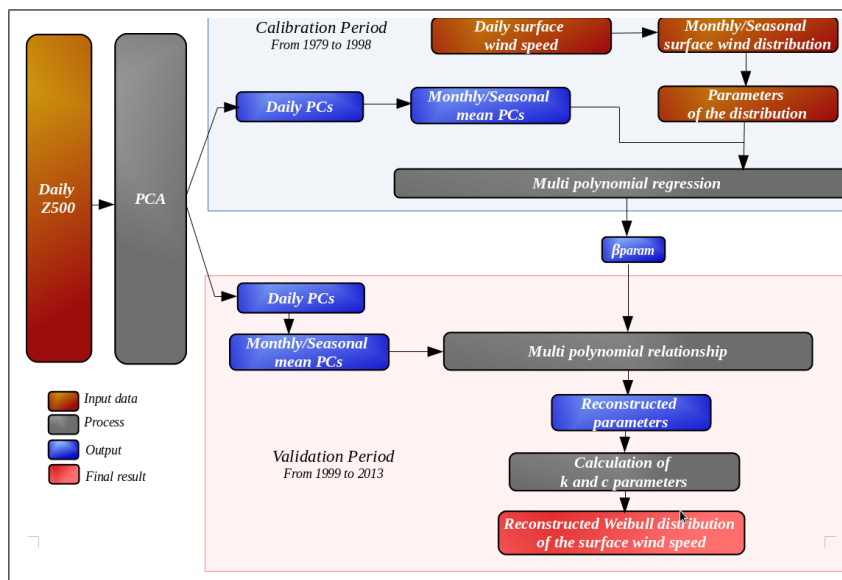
Daily Z500

PCA

Calibration Period
From 1979 to 1998

Daily surface wind speed

Monthly/Seasonal surface wind distribution

Daily PCs

Monthly/Seasonal mean PCs

Parameters of the distribution

Multi polynomial regression

$\beta_{param}$

Daily PCs

Monthly/Seasonal mean PCs

Multi polynomial relationship

Reconstructed parameters

Calculation of k and c parameters

Reconstructed Weibull distribution of the surface wind speed

Validation Period
From 1999 to 2013

Input data

Process

Output

Final result